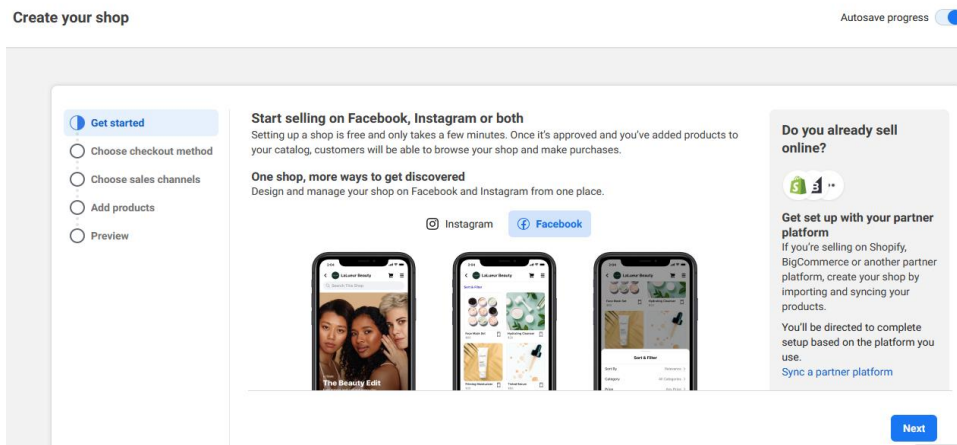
Create your shop

Autosave progress

Get started
Choose checkout method
Choose sales channels
Add products
Preview

Start selling on Facebook, Instagram or both
Setting up a shop is free and only takes a few minutes. Once it's approved and you've added products to your catalog, customers will be able to browse your shop and make purchases.

One shop, more ways to get discovered
Design and manage your shop on Facebook and Instagram from one place.

Instagram
Facebook

LaLamor Beauty
The Beauty Edit

Sort & Filter

Do you already sell online?

Get set up with your partner platform
If you're selling on Shopify, BigCommerce or another partner platform, create your shop by importing and syncing your products.

You'll be directed to complete setup based on the platform you use.
Sync a partner platform

Next